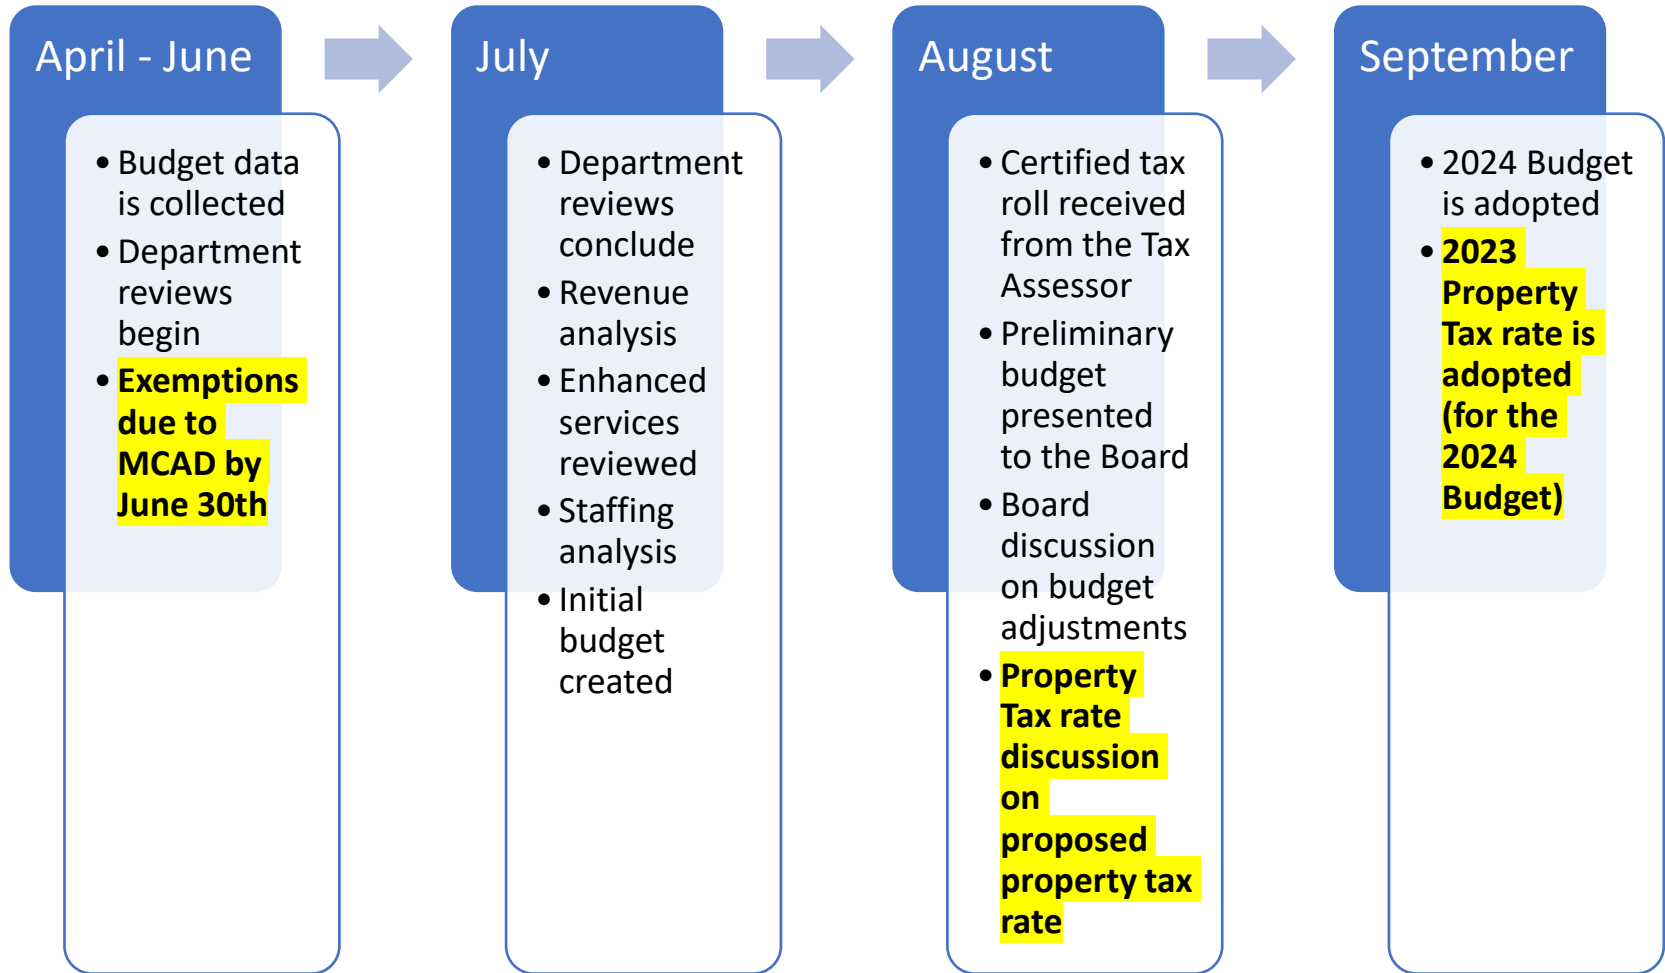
April - June

- Budget data is collected
- Department reviews begin
- Exemptions due to MCAD by June 30th

July

- Department reviews conclude
- Revenue analysis
- Enhanced services reviewed
- Staffing analysis
- Initial budget created

August

- Certified tax roll received from the Tax Assessor
- Preliminary budget presented to the Board
- Board discussion on budget adjustments
- Property Tax rate discussion on proposed property tax rate

September

- 2024 Budget is adopted
- 2023 Property Tax rate is adopted (for the 2024 Budget)